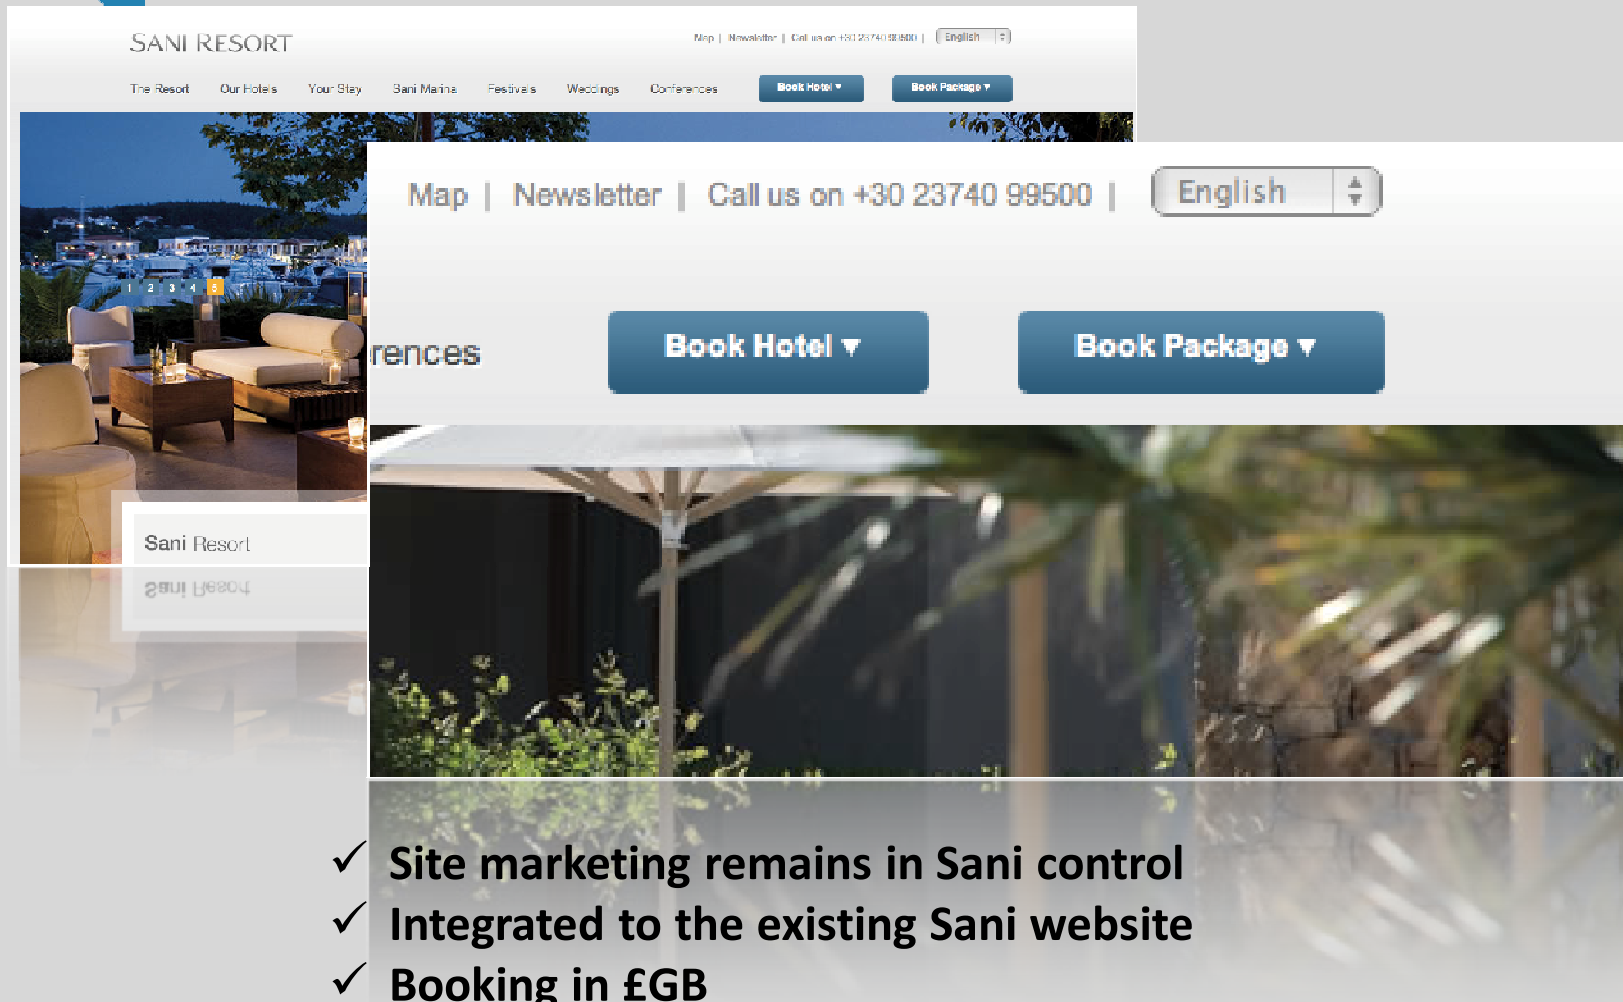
SANI RESORT

Map | Newsletter | Call us on +30 23740 99500 | English

The Resort Our Hotels Your Stay Sani Marina Festivals Weddings Conferences

Book Hotel ▾ Book Package ▾

1 2 3 4 5

Sani Resort

Map | Newsletter | Call us on +30 23740 99500 | English

rences

Book Hotel ▾

Book Package ▾

✓ Site marketing remains in Sani control
✓ Integrated to the existing Sani website
✓ Booking in £GB